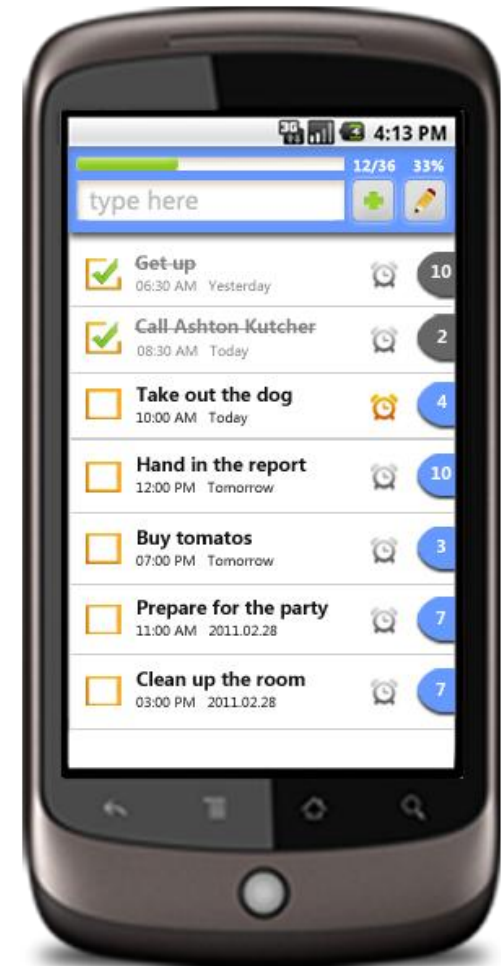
3G 4:13 PM

12/36 33%

type here

Get up
06:30 AM Yesterday
10

Call Ashton Kutcher
08:30 AM Today
2

Take out the dog
10:00 AM Today
4

Hand in the report
12:00 PM Tomorrow
10

Buy tomatos
07:00 PM Tomorrow
3

Prepare for the party
11:00 AM 2011.02.28
7

Clean up the room
03:00 PM 2011.02.28
7